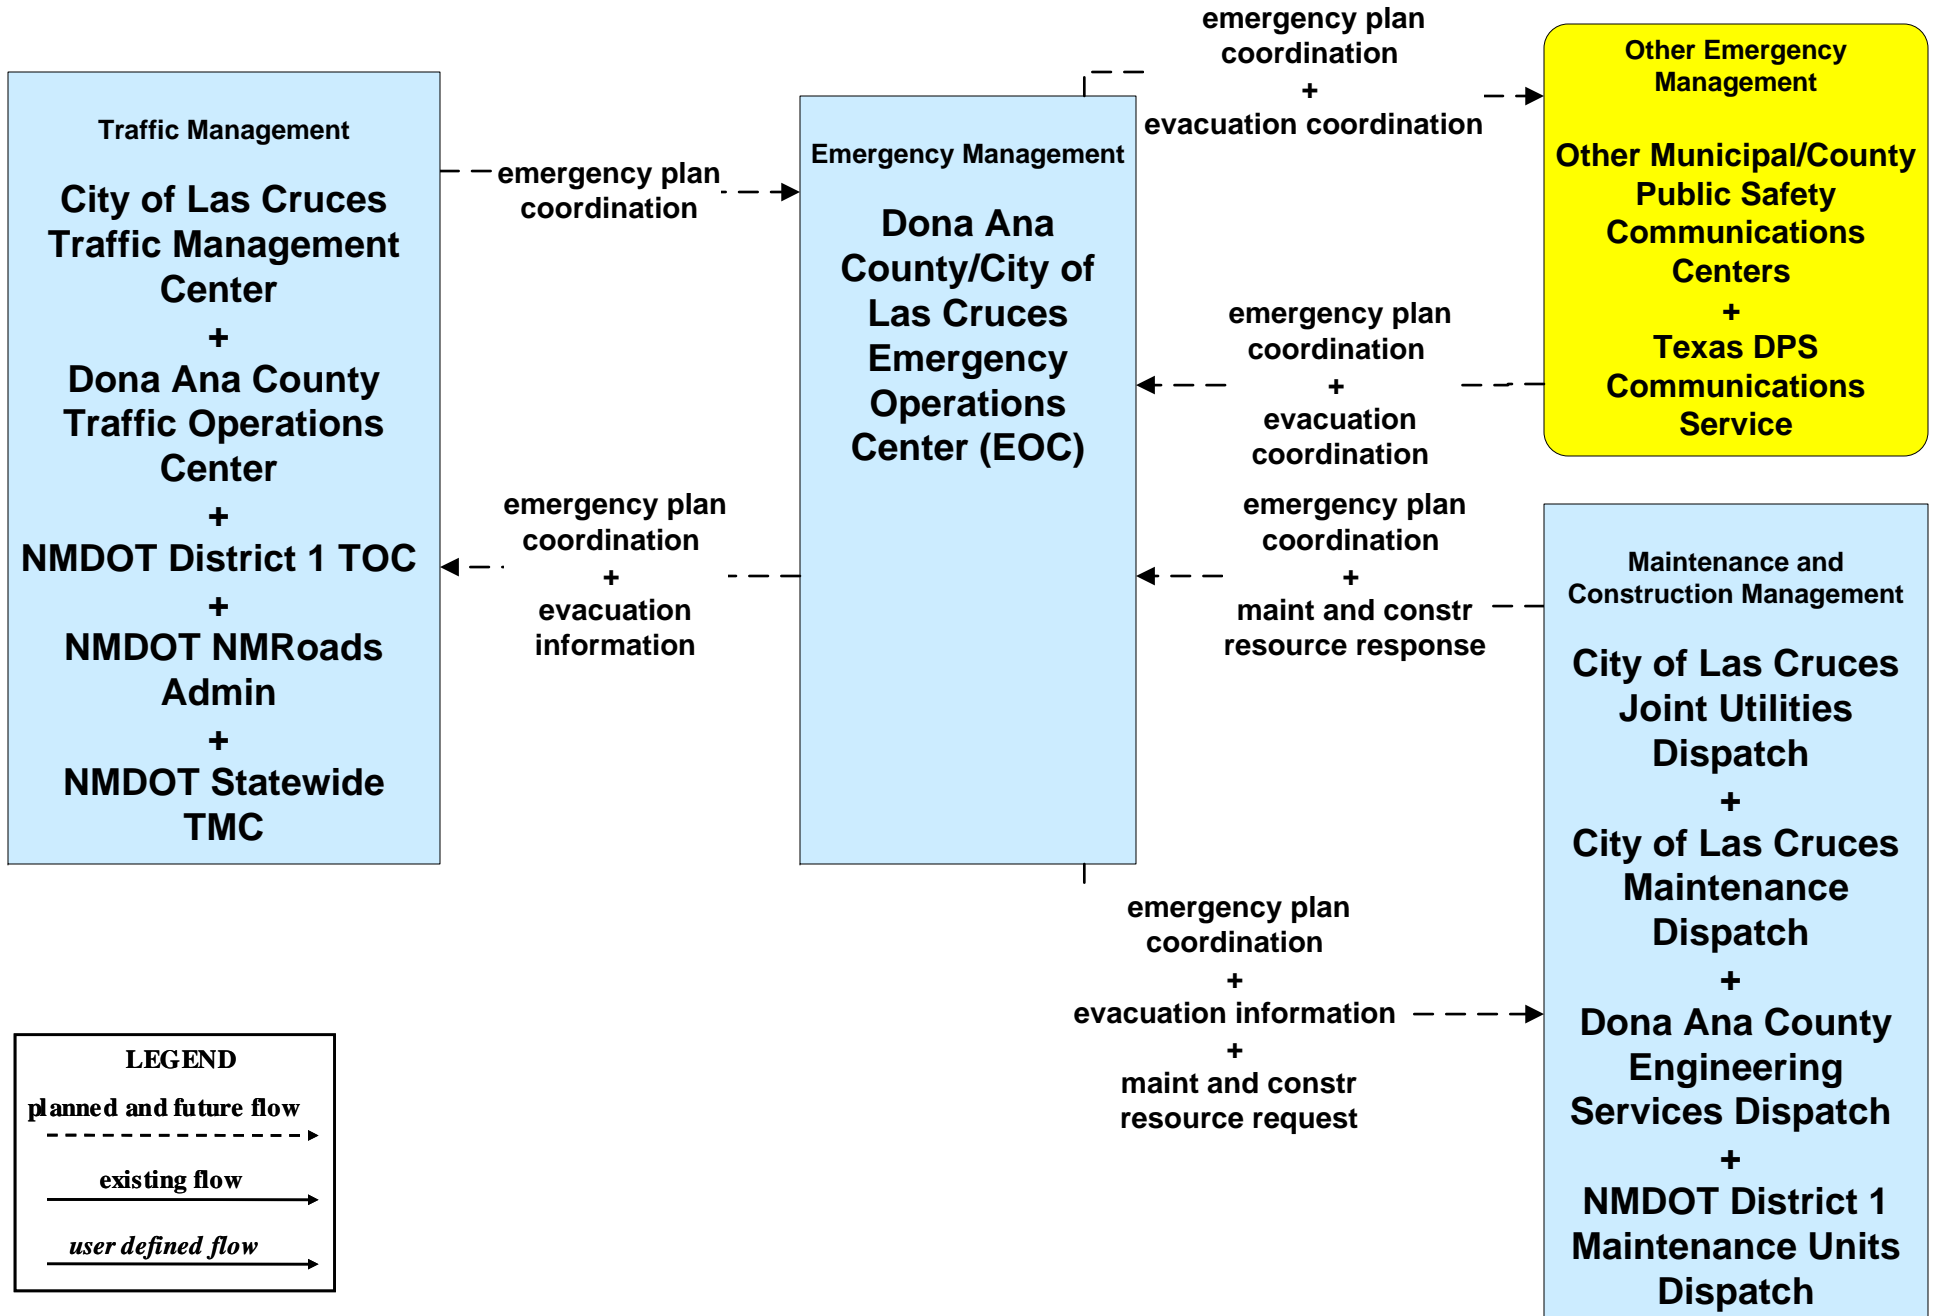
Traffic Management

City of Las Cruces Traffic Management Center
+
Dona Ana County Traffic Operations Center
+
NMDOT District 1 TOC
+
NMDOT NMRoads Admin
+
NMDOT Statewide TMC

emergency plan coordination

emergency plan coordination
+
evacuation information

Emergency Management

Dona Ana County/City of Las Cruces Emergency Operations Center (EOC)

emergency plan coordination
+
evacuation coordination

Other Emergency Management

Other Municipal/County Public Safety Communications Centers
+
Texas DPS Communications Service

emergency plan coordination
+
evacuation coordination

emergency plan coordination
+
maint and constr resource response

Maintenance and Construction Management

City of Las Cruces Joint Utilities Dispatch
+
City of Las Cruces Maintenance Dispatch
+
Dona Ana County Engineering Services Dispatch
+
NMDOT District 1 Maintenance Units Dispatch

emergency plan coordination
+
evacuation information
+
maint and constr resource request

LEGEND
planned and future flow
existing flow
user defined flow